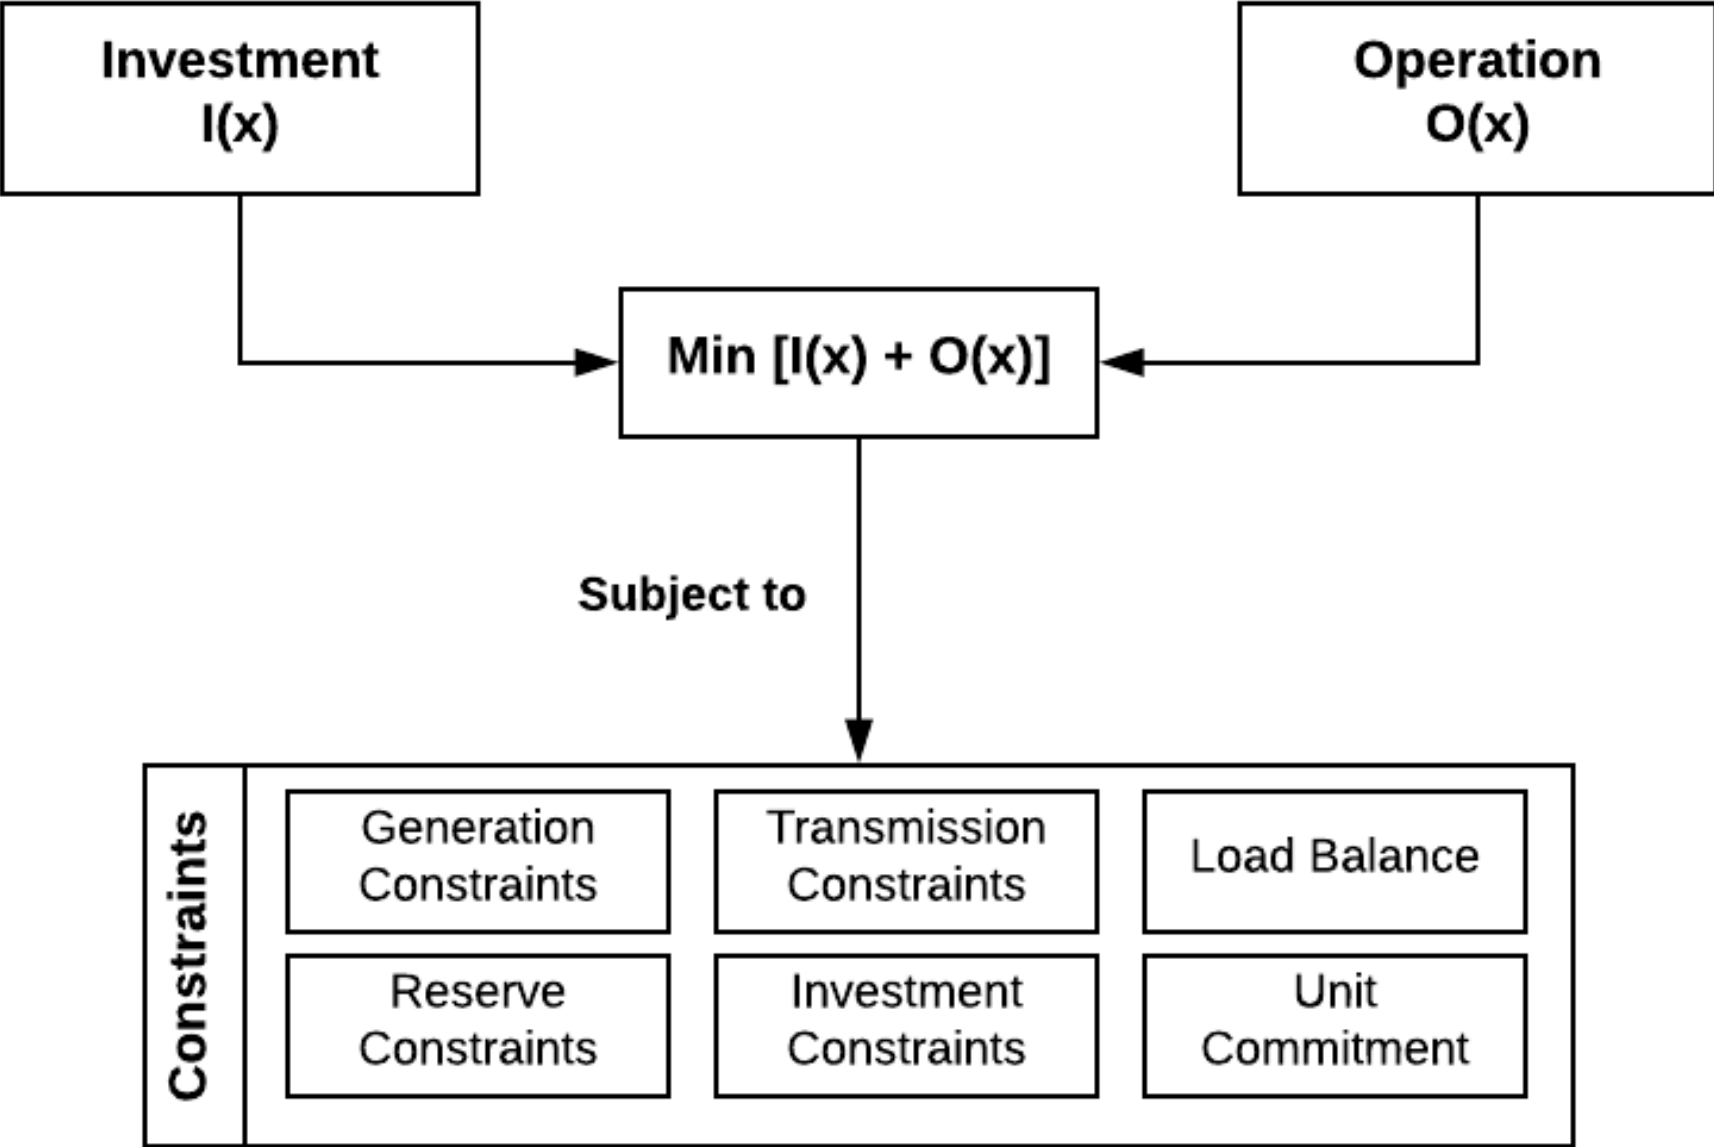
Investment
I(x)

Operation
O(x)

Min [I(x) + O(x)]

Subject to

Constraints

Generation Constraints

Transmission Constraints

Load Balance

Reserve Constraints

Investment Constraints

Unit Commitment